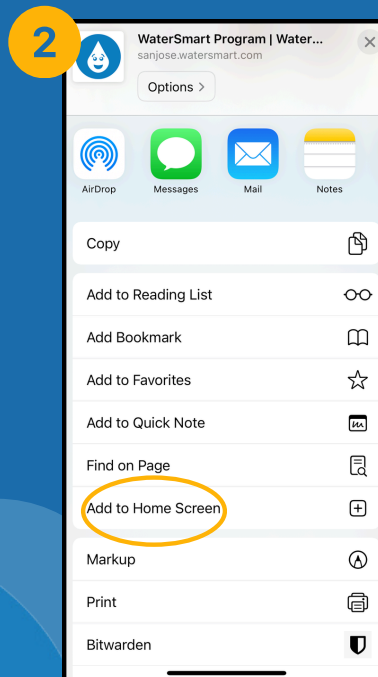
2

WaterSmart Program | Water...
sanjose.watersmart.com

Options >

AirDrop
Messages
Mail
Notes

Copy

Add to Reading List

Add Bookmark

Add to Favorites

Add to Quick Note

Find on Page

Add to Home Screen

Markup

Print

Bitwarden